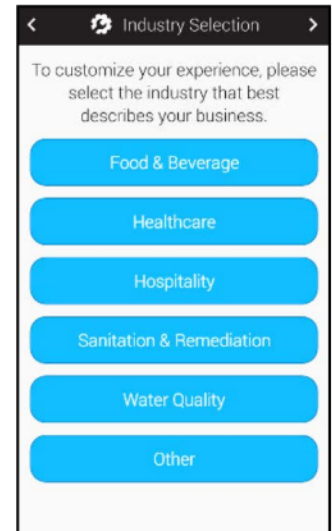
<
Industry Selection
>

To customize your experience, please select the industry that best describes your business.

Food & Beverage

Healthcare

Hospitality

Sanitation & Remediation

Water Quality

Other